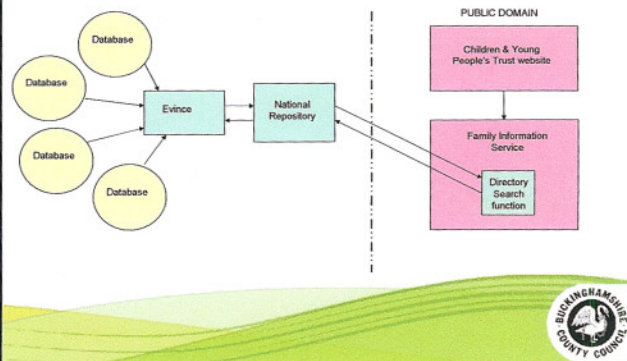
Database

Database

Database

Database

Evince

National Repository

PUBLIC DOMAIN

Children & Young People's Trust website

Family Information Service

Directory Search function

BUCKINGHAMSHIRE COUNTY COUNCIL